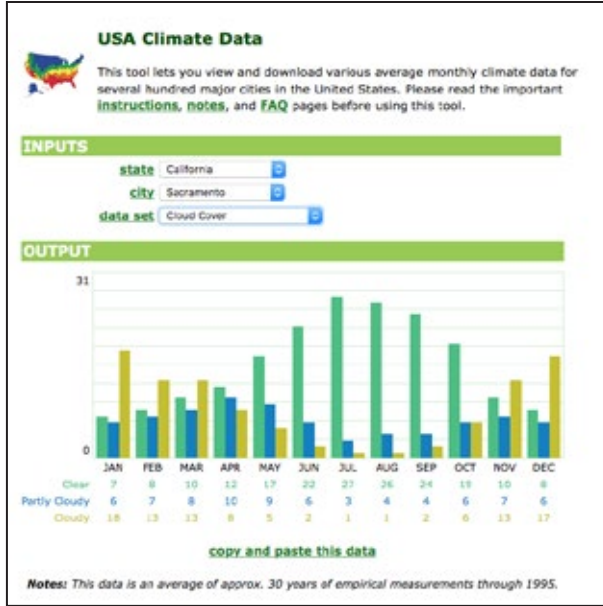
USA Climate Data

This tool lets you view and download various average monthly climate data for several hundred major cities in the United States. Please read the important instructions, notes, and FAQ pages before using this tool.

INPUTS

state California
city Sacramento
data set Cloud Cover

OUTPUT

31

0

| | JAN | FEB | MAR | APR | MAY | JUN | JUL | AUG | SEP | OCT | NOV | DEC |
|---|---|---|---|---|---|---|---|---|---|---|---|---|
| Clear | 7 | 8 | 10 | 12 | 17 | 22 | 27 | 26 | 24 | 19 | 10 | 8 |
| Partly Cloudy | 6 | 7 | 8 | 10 | 9 | 6 | 3 | 4 | 4 | 6 | 7 | 6 |
| Cloudy | 18 | 13 | 13 | 8 | 5 | 2 | 1 | 1 | 2 | 6 | 13 | 17 |

copy and paste this data

Notes: This data is an average of approx. 30 years of empirical measurements through 1995.